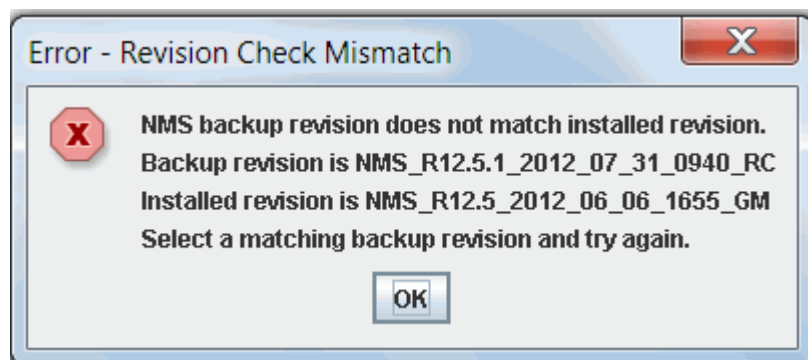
Error - Revision Check Mismatch

X

NMS backup revision does not match installed revision.
Backup revision is NMS_R12.5.1_2012_07_31_0940_RC
Installed revision is NMS_R12.5_2012_06_06_1655_GM
Select a matching backup revision and try again.

OK